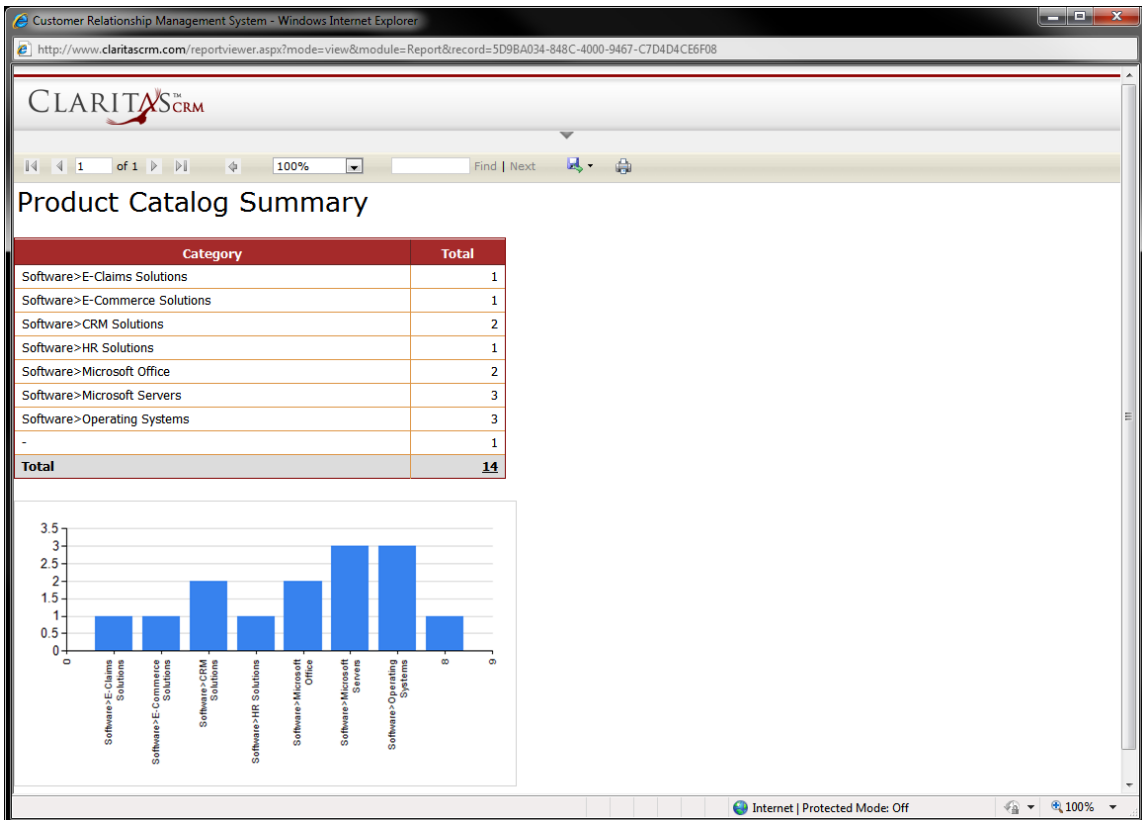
Customer Relationship Management System - Windows Internet Explorer

http://www.claritascrm.com/reportviewer.aspx?mode=view&module=Report&record=5D9BA034-848C-4000-9467-C7D4D4CE6F08

CLARITAS™ CRM

1 of 1 100% Find | Next

Product Catalog Summary

| Category | Total |
|---|---|
| Software>E-Claims Solutions | 1 |
| Software>E-Commerce Solutions | 1 |
| Software>CRM Solutions | 2 |
| Software>HR Solutions | 1 |
| Software>Microsoft Office | 2 |
| Software>Microsoft Servers | 3 |
| Software>Operating Systems | 3 |
| - | 1 |
| Total | 14 |

3.5
3
2.5
2
1.5
1
0.5
0
0
Software>E-Claims Solutions
Software>E-Commerce Solutions
Software>CRM Solutions
Software>HR Solutions
Software>Microsoft Office
Software>Microsoft Servers
Software>Operating Systems
8
9

Internet | Protected Mode: Off
100%